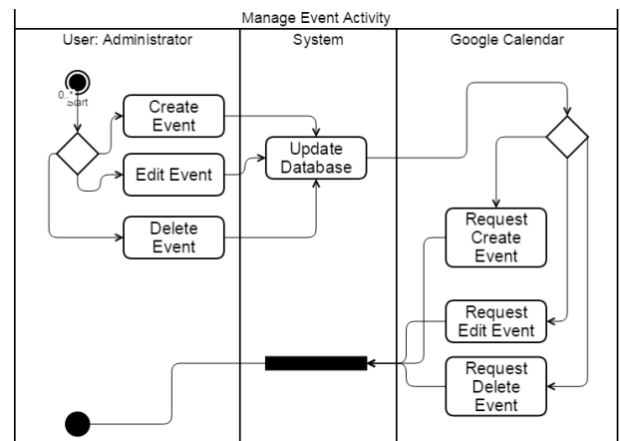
Manage Event Activity

User: Administrator

System

Google Calendar

0..1
Start

Create Event

Edit Event

Delete Event

Update Database

Request Create Event

Request Edit Event

Request Delete Event